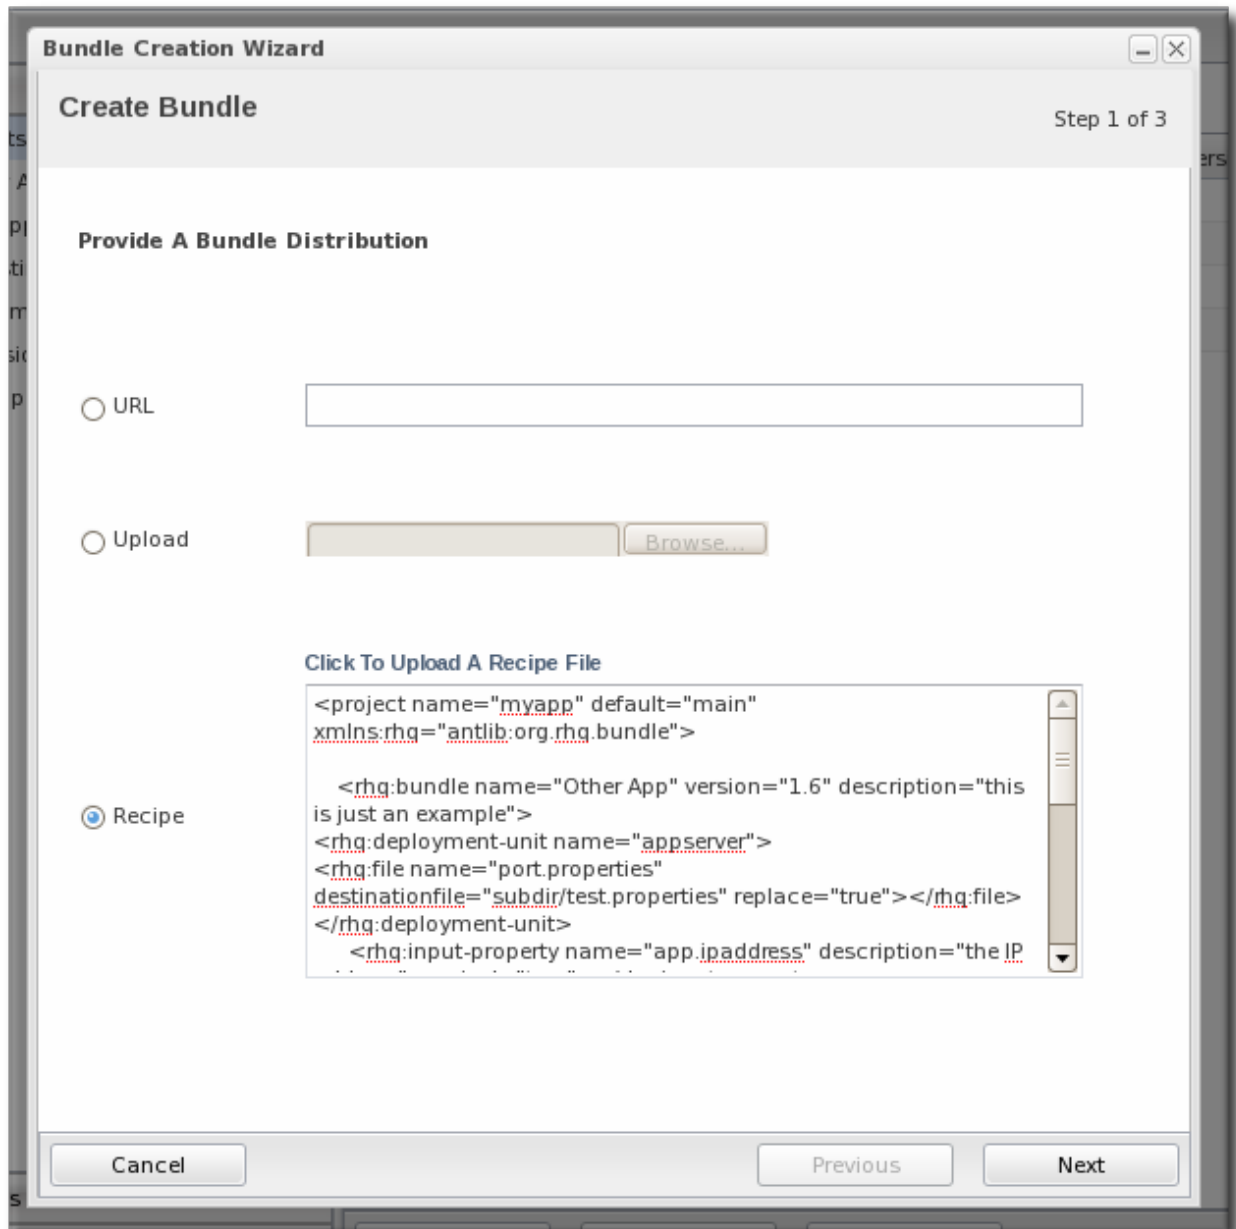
Bundle Creation Wizard

Create Bundle

Step 1 of 3

Provide A Bundle Distribution

URL

Upload

Browse...

Click To Upload A Recipe File

Recipe

<project name="myapp" default="main" xmlns:rhq="antlib:org.rhq.bundle">

<rhq:bundle name="Other App" version="1.6" description="this is just an example">
<rhq:deployment-unit name="appserver">
<rhq:file name="port.properties" destinationfile="subdir/test.properties" replace="true"></rhq:file>
</rhq:deployment-unit>
<rhq:input-property name="app.ipaddress" description="the IP
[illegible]

Cancel

Previous

Next